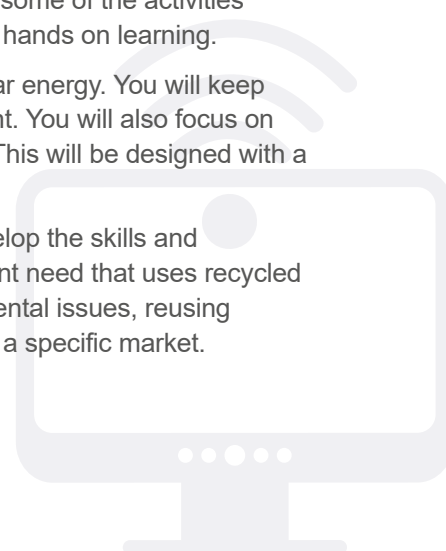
some of the activities
hands on learning.

ar energy. You will keep
nt. You will also focus on
This will be designed with a

elop the skills and
nt need that uses recycled
ental issues, reusing
a specific market.